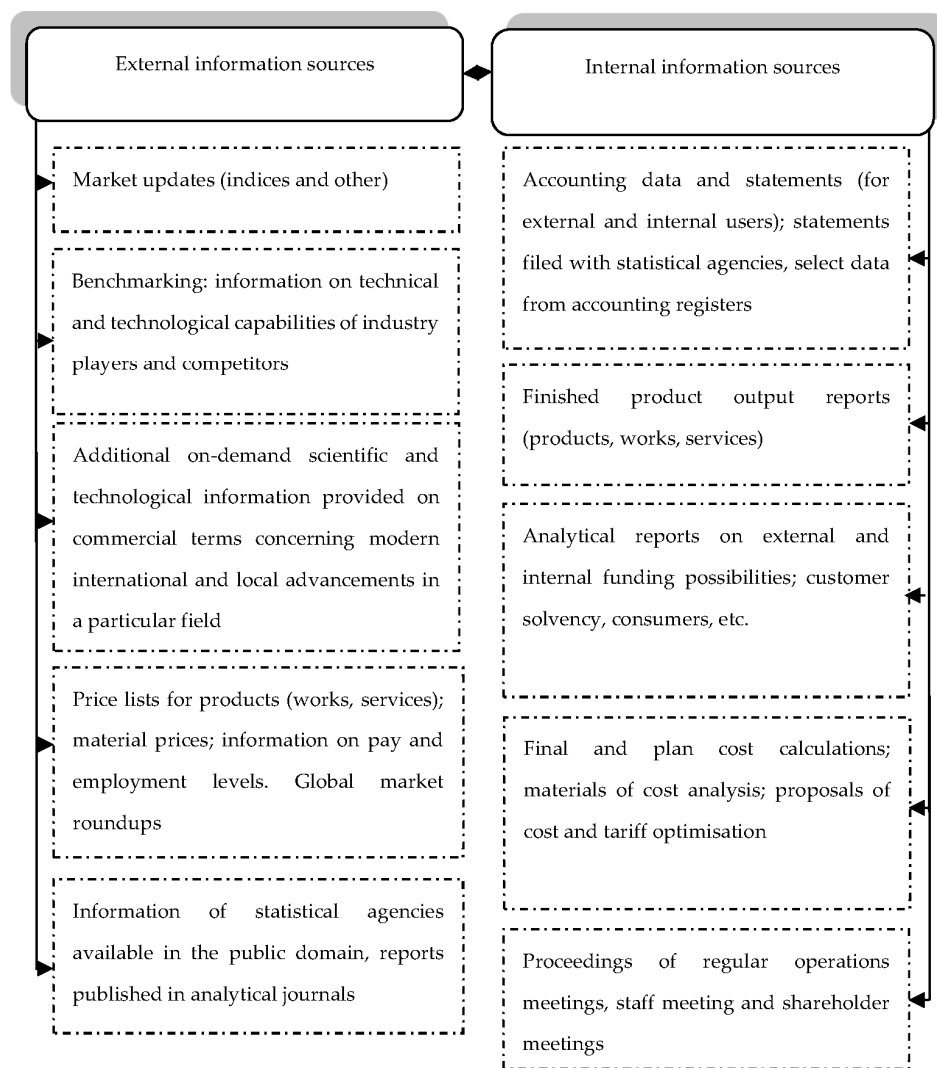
External information sources

Internal information sources

Market updates (indices and other)

Benchmarking: information on technical and technological capabilities of industry players and competitors

Additional on-demand scientific and technological information provided on commercial terms concerning modern international and local advancements in a particular field

Price lists for products (works, services); material prices; information on pay and employment levels. Global market roundups

Information of statistical agencies available in the public domain, reports published in analytical journals

Accounting data and statements (for external and internal users); statements filed with statistical agencies, select data from accounting registers

Finished product output reports (products, works, services)

Analytical reports on external and internal funding possibilities; customer solvency, consumers, etc.

Final and plan cost calculations; materials of cost analysis; proposals of cost and tariff optimisation

Proceedings of regular operations meetings, staff meeting and shareholder meetings